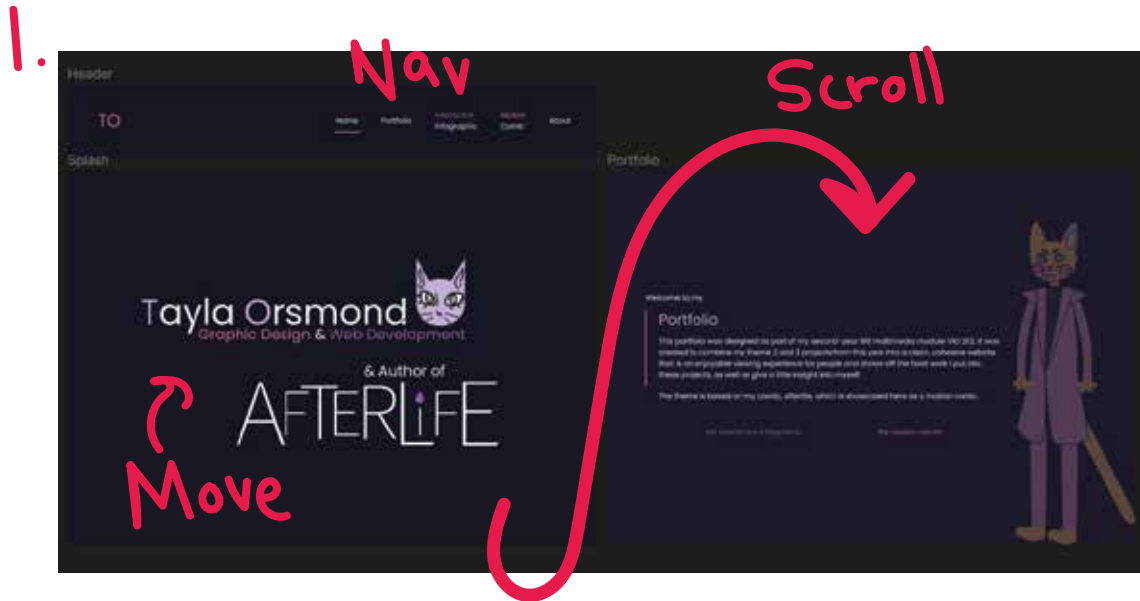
1.

Nav

Scroll

Header

TO

Home Portfolio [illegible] Infographic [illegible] Comic About

Splash

Portfolio

Tayla Orsmond
Graphic Design & Web Development

& Author of
AFTERLIFE

Move

Welcome to my
Portfolio

This portfolio was designed as part of my second-year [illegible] multimedia module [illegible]. It was created to combine my theme 2 and 3 projects from this year into a clean, cohesive website that is an enjoyable viewing experience for people and shows off the hard work I put into these projects, as well as give a little insight into myself!

The theme is based on my comic, afterlife, which is showcased here as a motion comic.

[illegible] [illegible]